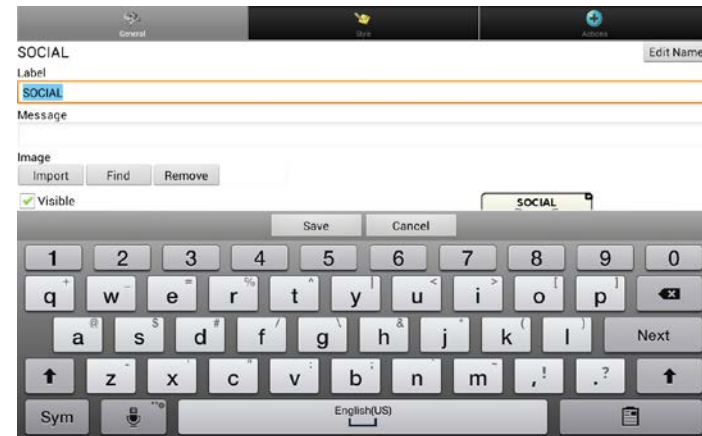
General
Style
Actions

SOCIAL
Edit Name
Label
SOCIAL
Message

Image
Import
Find
Remove
Visible
SOCIAL

Save
Cancel

1 2 3 4 5 6 7 8 9 0
q w e r t y u i o p
a s d f g h j k l Next
z x c v b n m ,! .?
Sym
English(US)